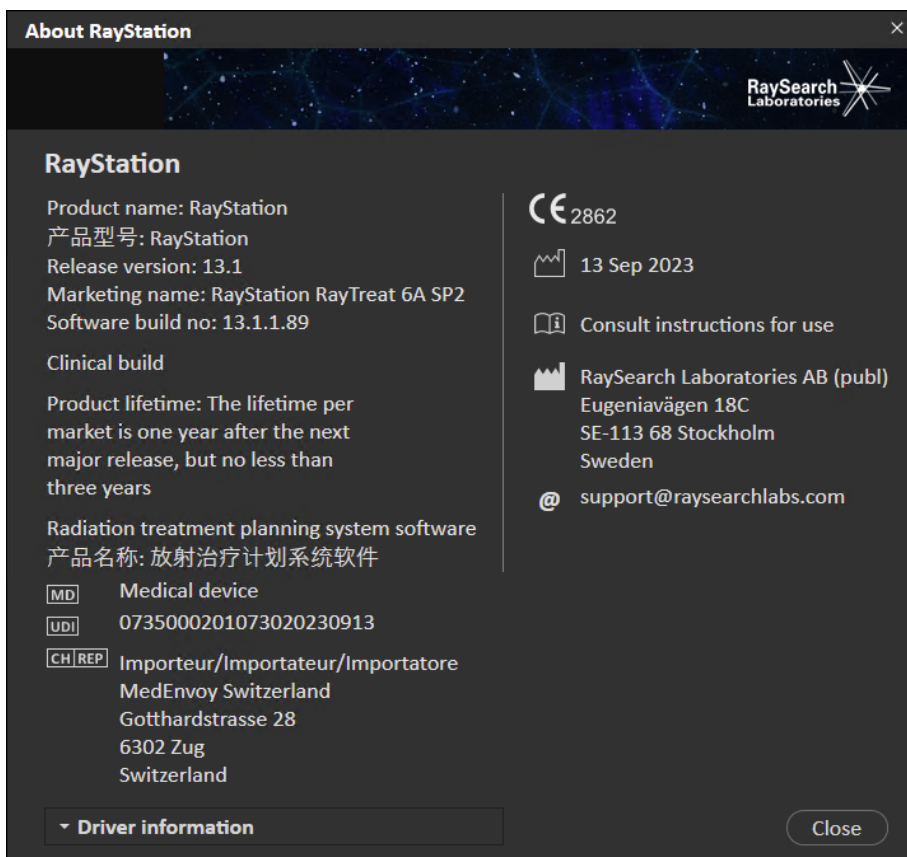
About RaySearch

RaySearch Laboratories

RayStation

Product name: RayStation
产品型号: RayStation
Release version: 13.1
Marketing name: RayStation RayTreat 6A SP2
Software build no: 13.1.1.89

Clinical build

Product lifetime: The lifetime per market is one year after the next major release, but no less than three years

Radiation treatment planning system software
产品名称: 放射治疗计划系统软件

MD Medical device

UDI 07350002010730202309013

CH REP Importeur/Importateur/Importatore
MedEnvoy Switzerland
Gotthardstrasse 28
6302 Zug
Switzerland

CE 2862

13 Sep 2023

Consult instructions for use

RaySearch Laboratories AB (publ)
Eugeniavägen 18C
SE-113 68 Stockholm
Sweden

@ support@raysearchlabs.com

Driver information

Close